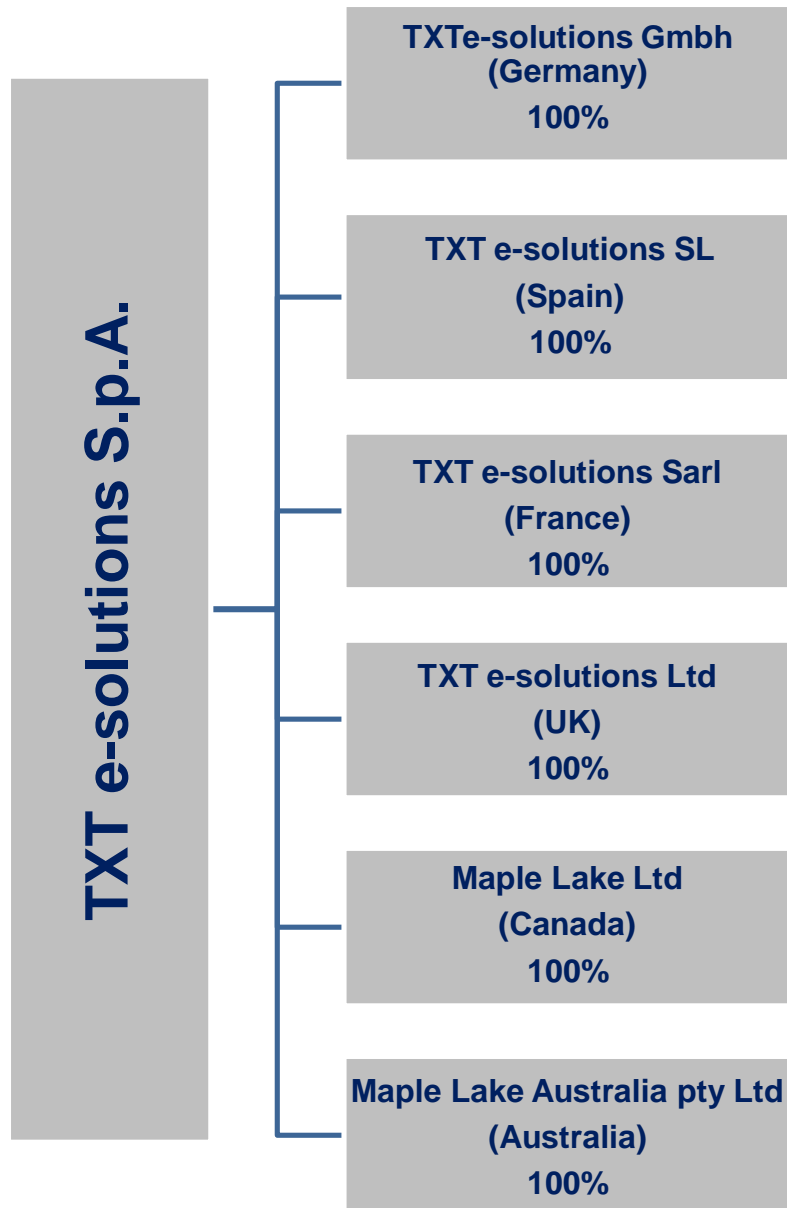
TXT e-solutions S.p.A.

TXTe-solutions Gmbh
(Germany)
100%

TXT e-solutions SL
(Spain)
100%

TXT e-solutions Sarl
(France)
100%

TXT e-solutions Ltd
(UK)
100%

Maple Lake Ltd
(Canada)
100%

Maple Lake Australia pty Ltd
(Australia)
100%